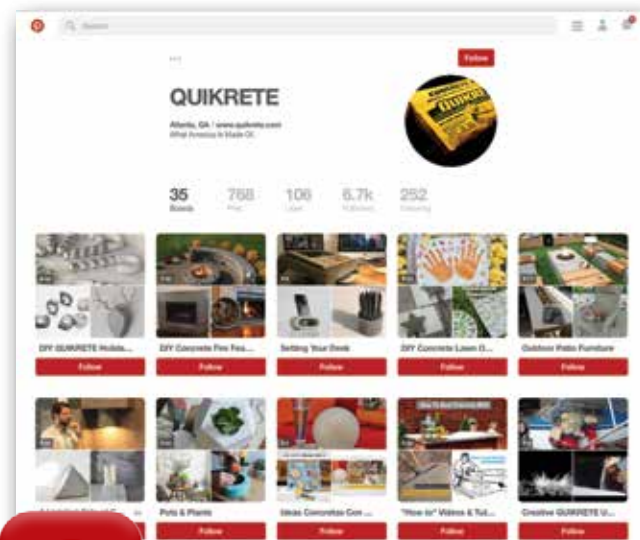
Search

Follow

QUIKRETE

Atlanta, GA / www.quikrete.com
What America is Made Of.

35 Boards
768 Pins
106 Likes
6.7k Followers
252 Following

DIY QUIKRETE Holida...
Follow

DIY Concrete Fire Fea...
Follow

Setting Your Desk
Follow

DIY Concrete Lawn O...
Follow

Outdoor Patio Furniture
Follow

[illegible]
Follow

Pots & Plants
Follow

Ideas Concretas Con ...
Follow

"How to" Videos & Tut...
Follow

Creative QUIKRETE U...
Follow